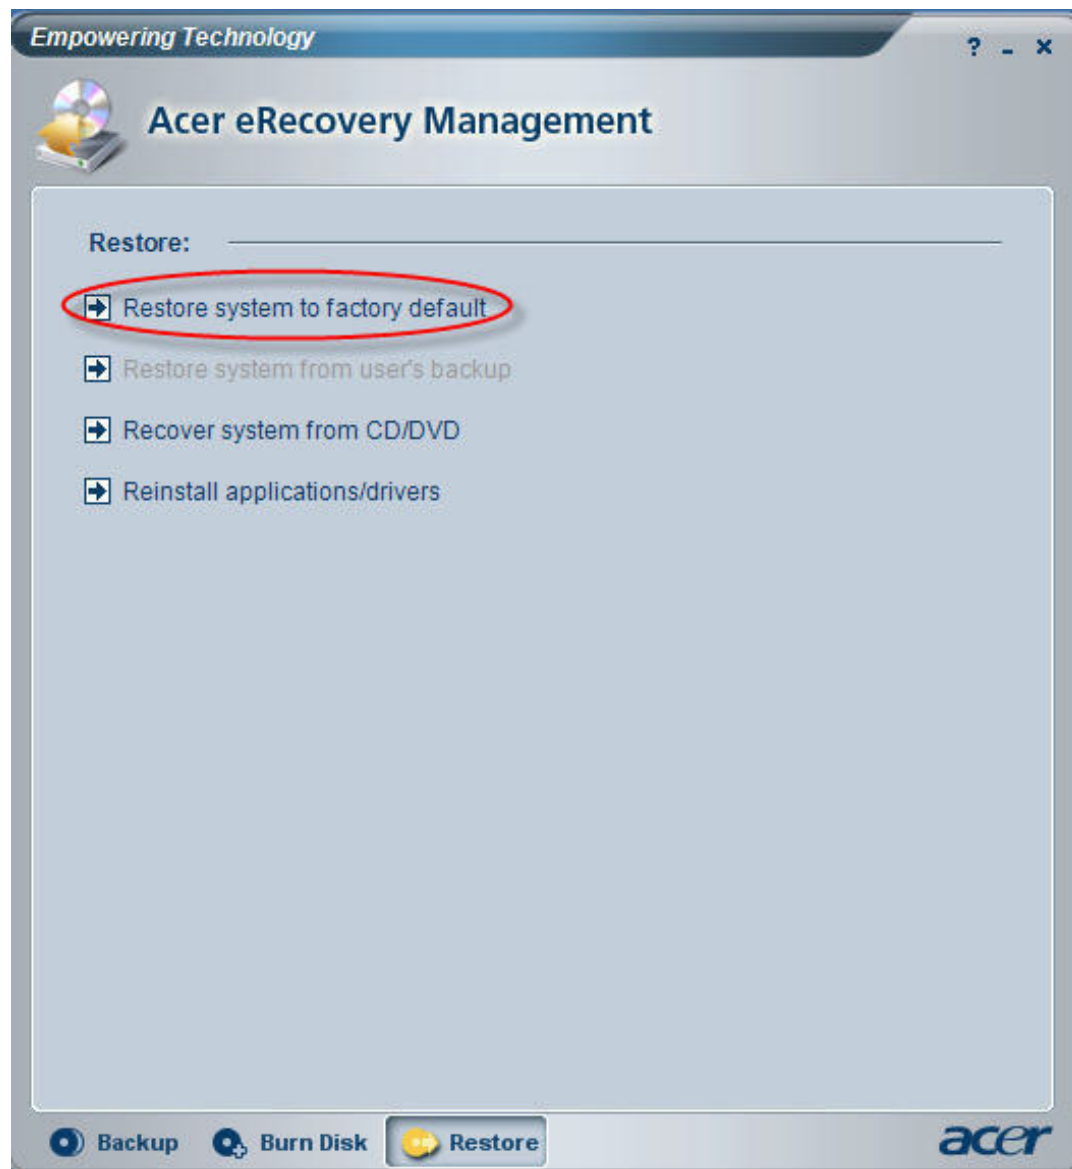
Empowering Technology

? - ×

Acer eRecovery Management

Restore:

Restore system to factory default

Restore system from user's backup

Recover system from CD/DVD

Reinstall applications/drivers

Backup Burn Disk Restore

acer